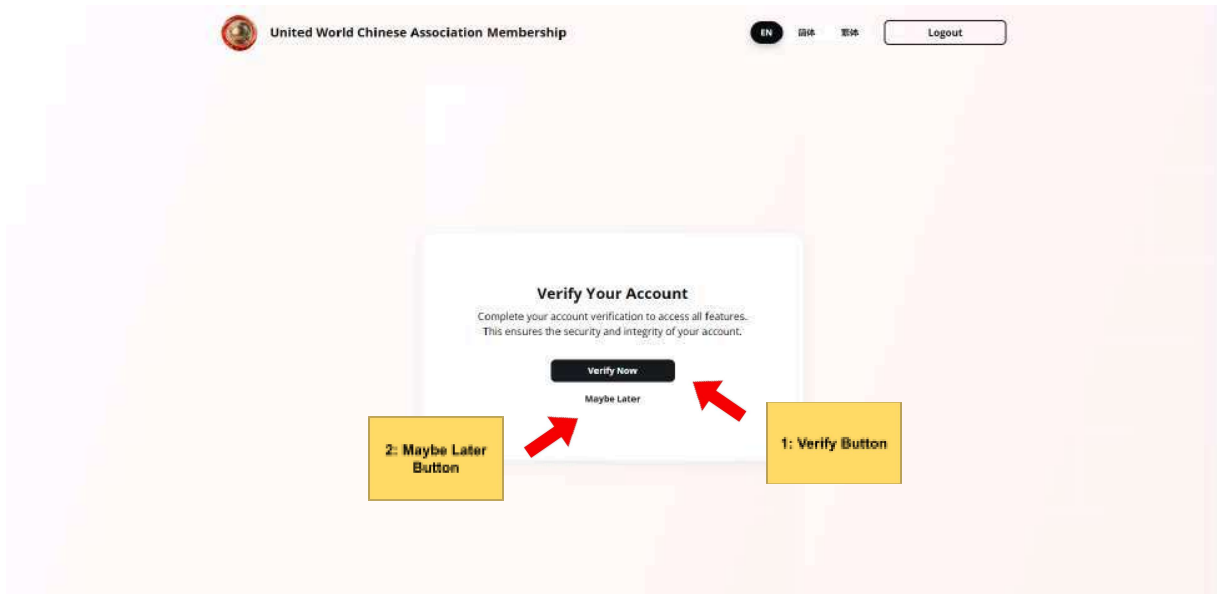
United World Chinese Association Membership

EN 简体 繁体 Logout

Verify Your Account

Complete your account verification to access all features. This ensures the security and integrity of your account.

Verify Now

Maybe Later

2: Maybe Later Button

1: Verify Button